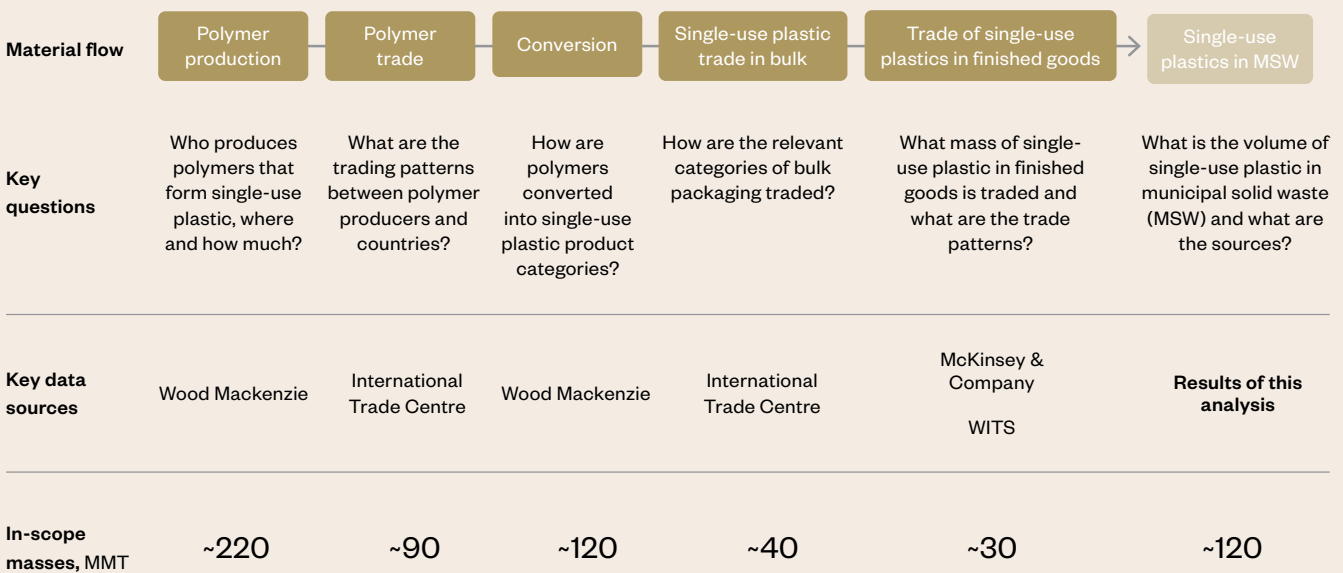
| | Polymer production | Polymer trade | Conversion | Single-use plastic trade in bulk | Trade of single-use plastics in finished goods | Single-use plastics in MSW |
|---|---|---|---|---|---|---|
| **Material flow** | Polymer production | Polymer trade | Conversion | Single-use plastic trade in bulk | Trade of single-use plastics in finished goods | Single-use plastics in MSW |
| **Key questions** | Who produces polymers that form single-use plastic, where and how much? | What are the trading patterns between polymer producers and countries? | How are polymers converted into single-use plastic product categories? | How are the relevant categories of bulk packaging traded? | What mass of single-use plastic in finished goods is traded and what are the trade patterns? | What is the volume of single-use plastic in municipal solid waste (MSW) and what are the sources? |
| **Key data sources** | Wood Mackenzie | International Trade Centre | Wood Mackenzie | International Trade Centre | McKinsey & Company WITS | **Results of this analysis** |
| **In-scope masses,** MMT | ~220 | ~90 | ~120 | ~40 | ~30 | ~120 |